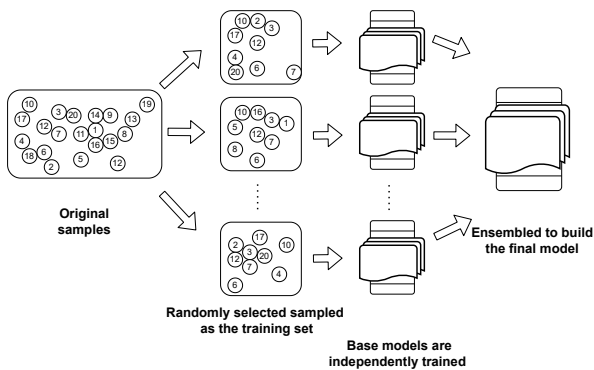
10 17 12 3 20 14 9 19 13 7 11 1 8 4 16 15 18 6 5 12 2

Original samples

10 2 3 17 12 4 20 6 7

10 16 5 3 1 12 7 8 6

2 17 10 12 3 20 7 4 6

Randomly selected sampled as the training set

Base models are independently trained

Ensembled to build the final model